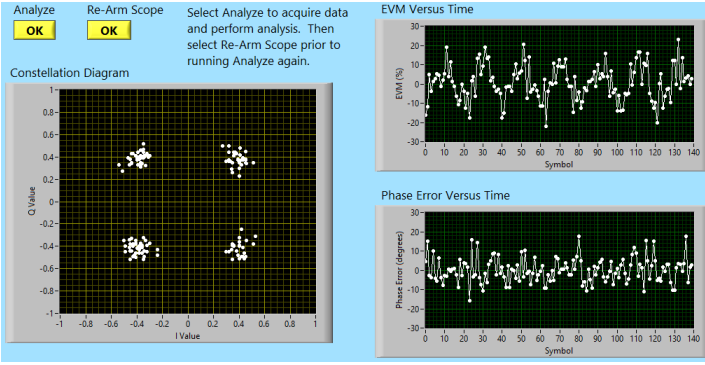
Analyze
OK
Re-Arm Scope
OK
Select Analyze to acquire data and perform analysis. Then select Re-Arm Scope prior to running Analyze again.

Constellation Diagram
Q Value
1
0.8
0.6
0.4
0.2
0
-0.2
-0.4
-0.6
-0.8
-1
-1
-0.8
-0.6
-0.4
-0.2
0
0.2
0.4
0.6
0.8
1
I Value

EVM Versus Time
EVM (%)
30
20
10
0
-10
-20
-30
0
10
20
30
40
50
60
70
80
90
100
110
120
130
140
Symbol

Phase Error Versus Time
Phase Error (degrees)
30
20
10
0
-10
-20
-30
0
10
20
30
40
50
60
70
80
90
100
110
120
130
140
Symbol